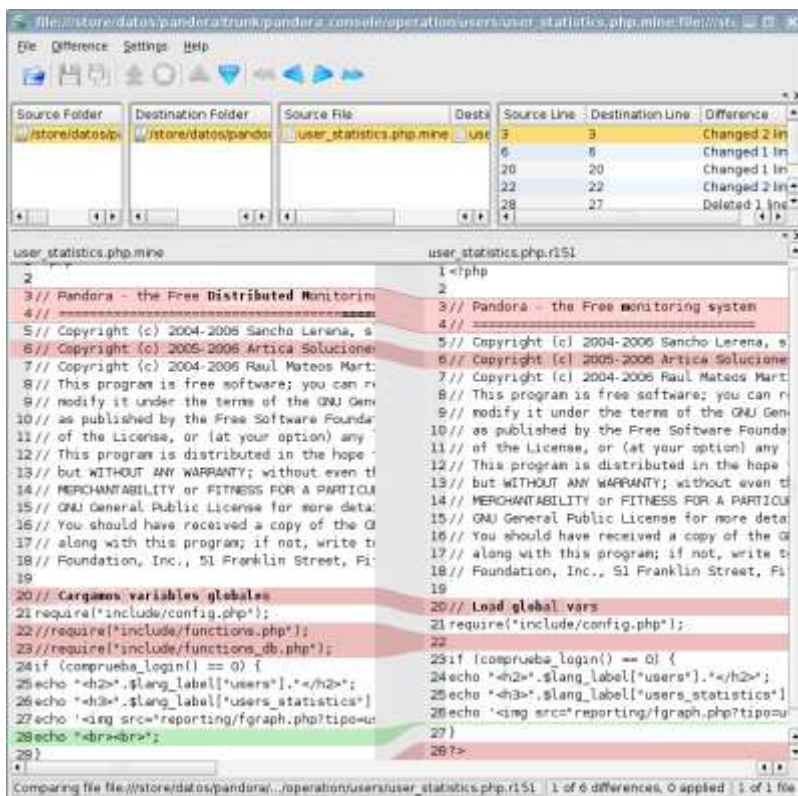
file:///store/datos/pandora/trunk/pandora_console/operation/users/user_statistics.php.mine file:///st

File Difference Settings Help

| Source Folder | Destination Folder | Source File | Desti |
|---|---|---|---|
| /store/datos/p | /store/datos/pandor | user_statistics.php.mine | use |

| Source Line | Destination Line | Difference |
|---|---|---|
| 3 | 3 | Changed 2 lin |
| 6 | 6 | Changed 1 lin |
| 20 | 20 | Changed 1 lin |
| 22 | 22 | Changed 2 lin |
| 28 | 27 | Deleted 1 line |

user_statistics.php.mine

2
3 // Pandora - the Free Distributed Monitorin
4 // ==========================================
5 // Copyright (c) 2004-2006 Sancho Lerena, s
6 // Copyright (c) 2005-2006 Artica Solucione
7 // Copyright (c) 2004-2006 Raul Mateos Mart
8 // This program is free software; you can r
9 // modify it under the terms of the GNU Gen
10 // as published by the Free Software Founda
11 // of the License, or (at your option) any
12 // This program is distributed in the hope
13 // but WITHOUT ANY WARRANTY; without even t
14 // MERCHANTABILITY or FITNESS FOR A PARTICU
15 // GNU General Public License for more deta
16 // You should have received a copy of the G
17 // along with this program; if not, write to
18 // Foundation, Inc., 51 Franklin Street, Fi
19
20 // Cargamos variables globales
21 require("include/config.php");
22 //require("include/functions.php");
23 //require("include/functions_db.php");
24 if (comprueba_login() == 0) {
25 echo "<h2>".$lang_label["users"]."</h2>";
26 echo "<h3>".$lang_label["users_statistics"]
27 echo "<img src="reporting/fgraph.php?tipo=u
28 echo "<br><br>";
29 }

user_statistics.php.r151

1 <?php
2
3 // Pandora - the Free monitoring system
4 // ====================================
5 // Copyright (c) 2004-2006 Sancho Lerena, s
6 // Copyright (c) 2005-2006 Artica Solucione
7 // Copyright (c) 2004-2006 Raul Mateos Mart
8 // This program is free software; you can r
9 // modify it under the terms of the GNU Gen
10 // as published by the Free Software Founda
11 // of the License, or (at your option) any
12 // This program is distributed in the hope
13 // but WITHOUT ANY WARRANTY; without even t
14 // MERCHANTABILITY or FITNESS FOR A PARTICU
15 // GNU General Public License for more deta
16 // You should have received a copy of the G
17 // along with this program; if not, write to
18 // Foundation, Inc., 51 Franklin Street, Fi
19
20 // Load global vars
21 require("include/config.php");
22
23 if (comprueba_login() == 0) {
24 echo "<h2>".$lang_label["users"]."</h2>";
25 echo "<h3>".$lang_label["users_statistics"]
26 echo '<img src="reporting/fgraph.php?tipo=u
27 }
28 ?>

Comparing file file:///store/datos/pandora/.../operation/users/user_statistics.php.r151 | 1 of 6 differences, 0 applied | 1 of 1 file